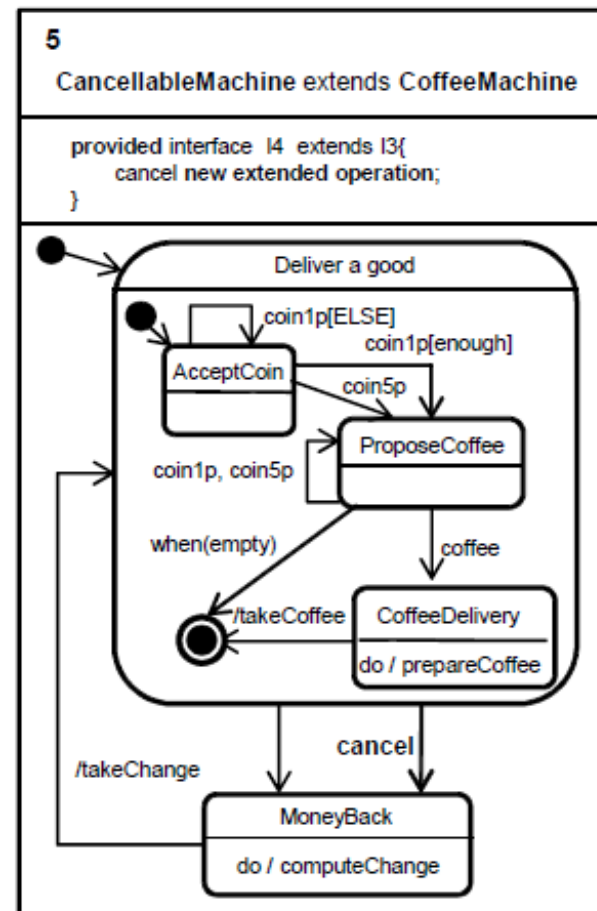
5

CancellableMachine extends CoffeeMachine

provided interface I4 extends I3{
cancel new extended operation;
}

Deliver a good

coin1p[ELSE]

coin1p[enough]

AcceptCoin

coin5p

ProposeCoffee

coin1p, coin5p

when(empty)

coffee

/takeCoffee

CoffeeDelivery

do / prepareCoffee

cancel

/takeChange

MoneyBack

do / computeChange